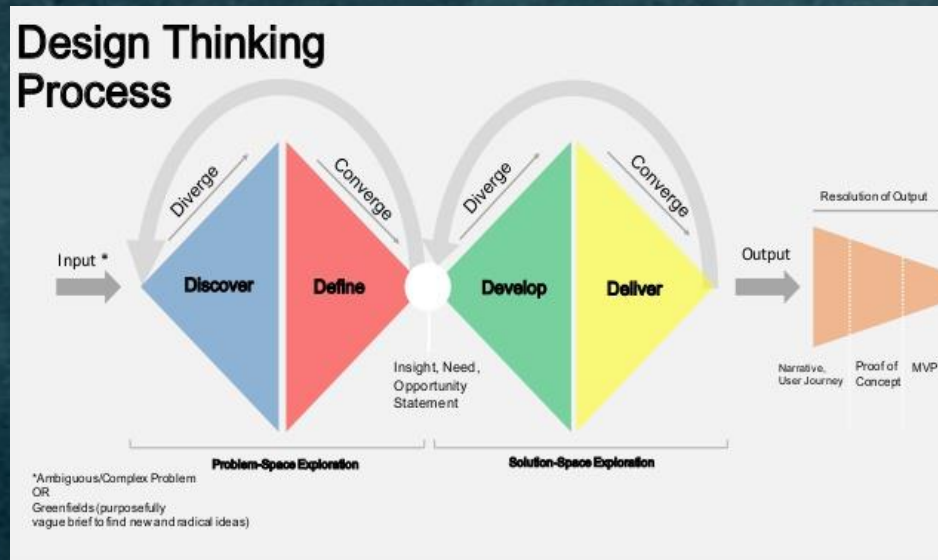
Design Thinking Process

Diverge

Converge

Diverge

Converge

Input *

Discover

Define

Develop

Deliver

Output

Resolution of Output

Insight, Need, Opportunity Statement

Narrative, User Journey

Proof of Concept

MVP

Problem-Space Exploration

Solution-Space Exploration

*Ambiguous/Complex Problem
OR
Greenfields (purposefully vague brief to find new and radical ideas)